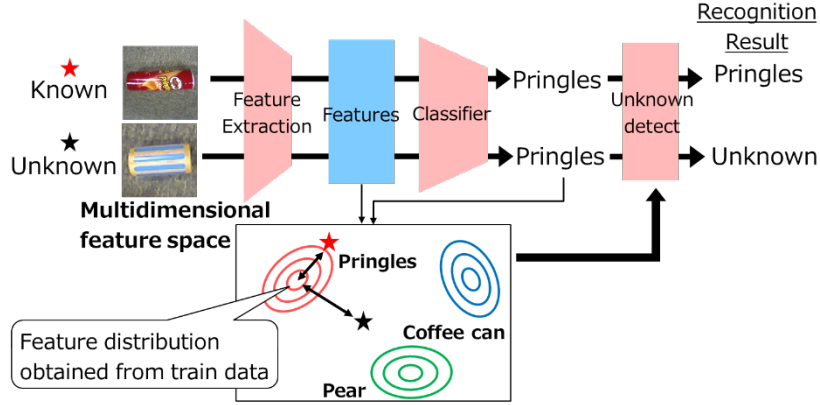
Recognition Result

★ Known

★ Unknown

Feature Extraction

Features

Classifier

Pringles

Pringles

Unknown detect

Pringles

Unknown

Multidimensional feature space

Pringles

Coffee can

Pear

Feature distribution obtained from train data